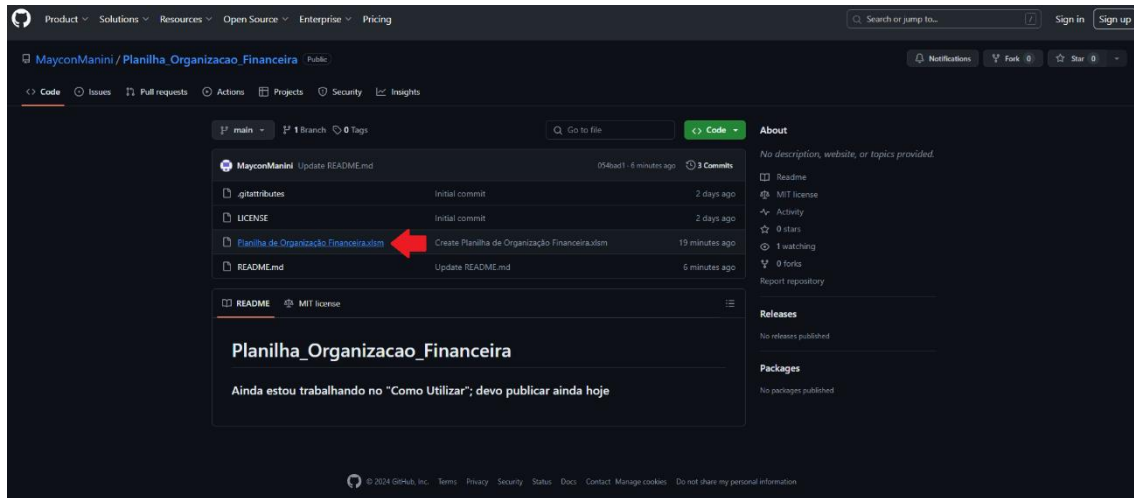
Product Solutions Resources Open Source Enterprise Pricing

Search or jump to... / Sign in Sign up

MayconManini / Planilha_Organizacao_Financeira Public

Notifications Fork 0 Star 0

Code Issues Pull requests Actions Projects Security Insights

main 1 Branch 0 Tags

Go to file

Code

MayconManini Update README.md 054bad1 · 6 minutes ago 3 Commits

| | | |
|---|---|---|
| .gitattributes | Initial commit | 2 days ago |
| LICENSE | Initial commit | 2 days ago |
| Planilha de Organização Financeira.xlsm | Create Planilha de Organização Financeira.xlsm | 19 minutes ago |
| README.md | Update README.md | 6 minutes ago |

README MIT license

Planilha_Organizacao_Financeira

Ainda estou trabalhando no "Como Utilizar"; devo publicar ainda hoje

About

No description, website, or topics provided.

Readme

MIT license

Activity

0 stars

1 watching

0 forks

Report repository

Releases

No releases published

Packages

No packages published

© 2024 GitHub, Inc. Terms Privacy Security Status Docs Contact Manage cookies Do not share my personal information